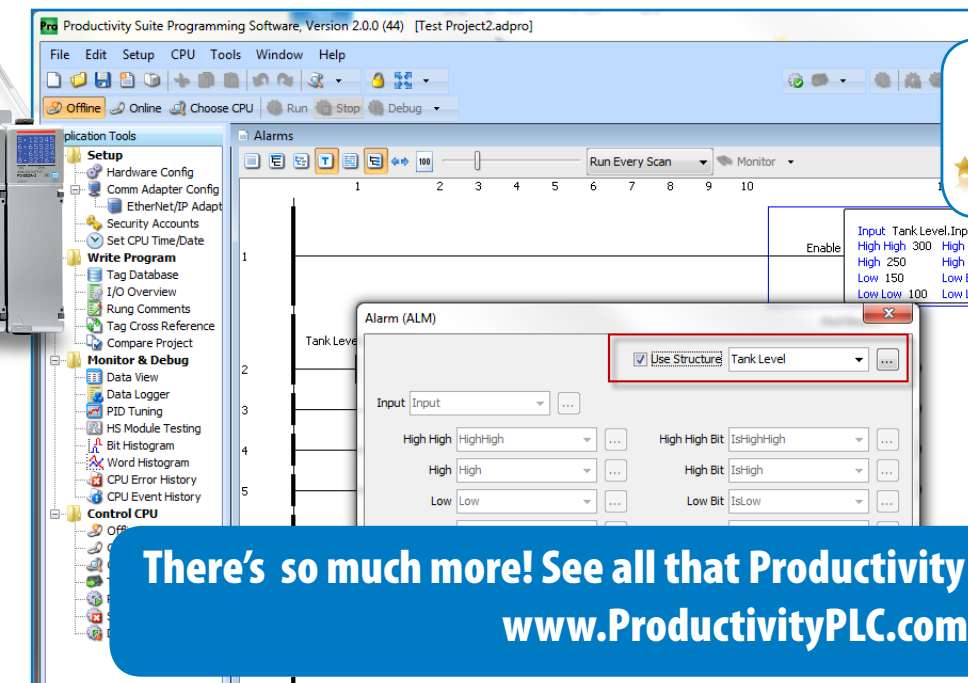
Pro Productivity Suite Programming Software, Version 2.0.0 (44) [Test Project2.adpro]

File Edit Setup CPU Tools Window Help

Offline Online Choose CPU Run Stop Debug

plication Tools

Setup
Hardware Config
Comm Adapter Config
EtherNet/IP Adapt
Security Accounts
Set CPU Time/Date
Write Program
Tag Database
I/O Overview
Rung Comments
Tag Cross Reference
Compare Project
Monitor & Debug
Data View
Data Logger
PID Tuning
HS Module Testing
Bit Histogram
Word Histogram
CPU Error History
CPU Event History
Control CPU
Offl

Alarms

100 Run Every Scan Monitor

1 2 3 4 5 6 7 8 9 10 1

1

2

3

4

5

Enable

Tank Leve

Input Tank Level.Inp
High High 300 High
High 250 High
Low 150 Low B
Low Low 100 Low L

Alarm (ALM)

Use Structure Tank Level ...

Input Input ...

High High HighHigh ... High High Bit IsHighHigh ...

High High ... High Bit IsHigh ...

Low Low ... Low Bit IsLow ...

There's so much more! See all that Productivity
www.ProductivityPLC.com